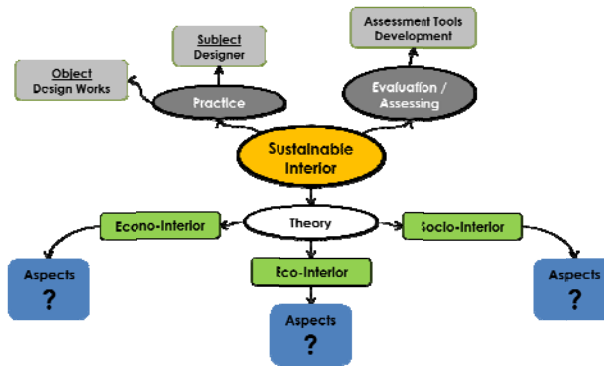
Assessment Tools Development

Subject Designer

Object Design Works

Practice

Evaluation / Assessing

Sustainable Interior

Theory

Econo-Interior

Socio-Interior

Eco-Interior

Aspects ?

Aspects ?

Aspects ?